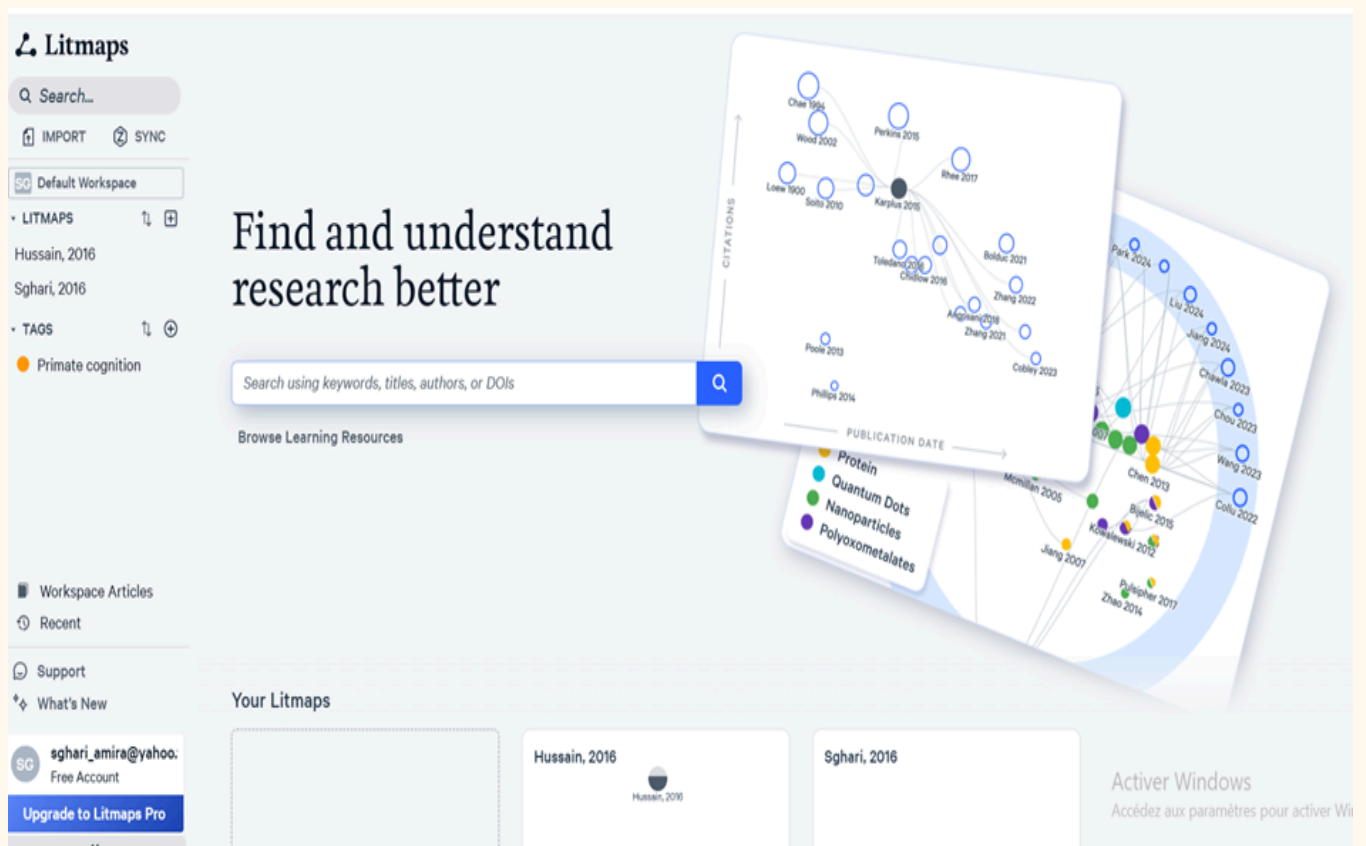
Litmaps

Search...

IMPORT SYNC

SG Default Workspace

LITMAPS

Hussain, 2016

Sghari, 2016

TAGS

Primate cognition

Workspace Articles

Recent

Support

What's New

SG sghari_amira@yahoo.
Free Account

Upgrade to Litmaps Pro

Find and understand research better

Search using keywords, titles, authors, or DOIs

Browse Learning Resources

CITATIONS

Chae 1994
Wood 2002
Perkins 2015
Rhee 2017
Loew 1900
Soito 2010
Karplus 2015
Toledano 2016
Chiilow 2016
Bolduc 2021
Zhang 2022
Aagosan 2018
Zhang 2021
Poole 2013
Cobley 2023
Phillips 2014

PUBLICATION DATE

Park 2024
Liu 2024
Jiang 2024
Chawla 2023
Chou 2023
Wang 2023
Collu 2022
Chen 2013
Mcmillan 2005
Bjelic 2015
Kowalewski 2012
Jiang 2007
Pulsipher 2017
Zhao 2014

Protein
Quantum Dots
Nanoparticles
Polyoxometalates

Your Litmaps

Hussain, 2016

Hussain, 2016

Sghari, 2016

Activer Windows
Accédez aux paramètres pour activer Wi